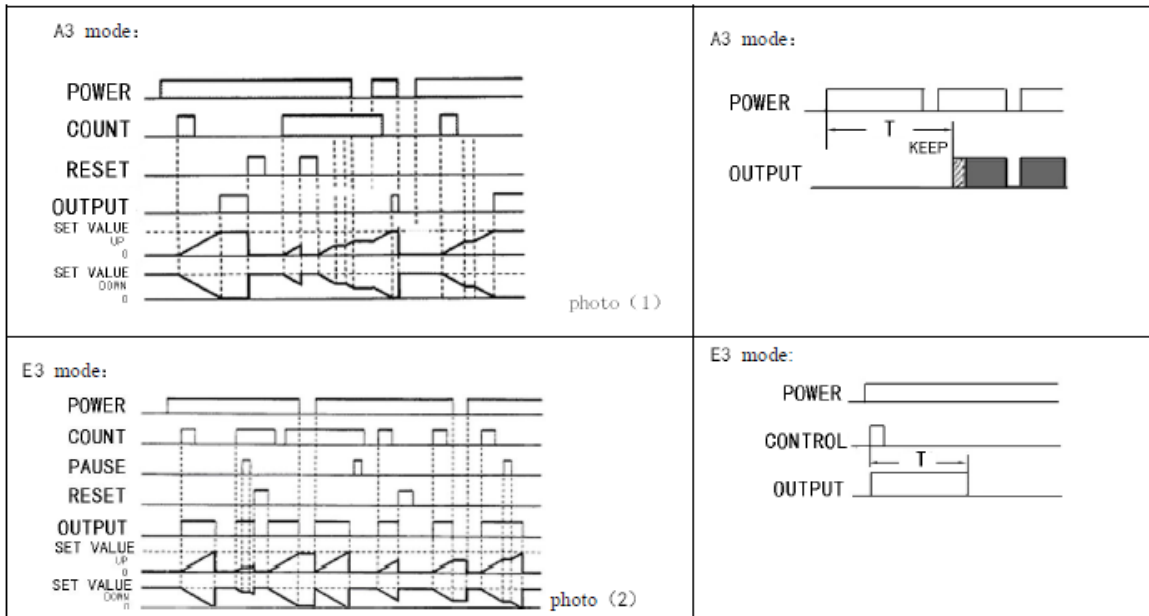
| A3 mode: POWER COUNT RESET OUTPUT SET VALUE UP 0 SET VALUE DOWN 0 photo (1) | A3 mode: POWER T KEEP OUTPUT |
|---|---|
| E3 mode: POWER COUNT PAUSE RESET OUTPUT SET VALUE UP 0 SET VALUE DOWN 0 photo (2) | E3 mode: POWER CONTROL T OUTPUT |